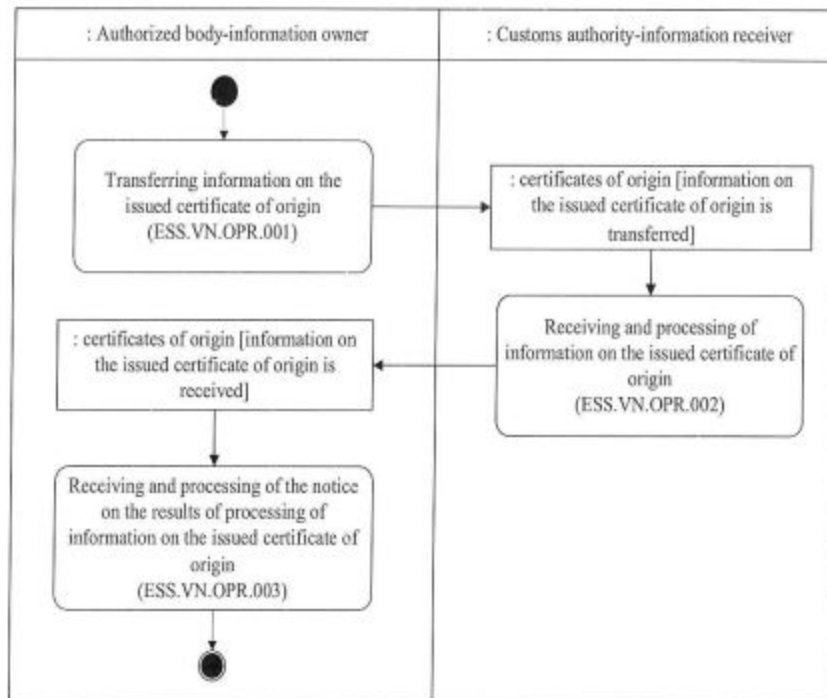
: Authorized body-information owner

: Customs authority-information receiver

Transferring information on the issued certificate of origin (ESS.VN.OPR.001)

: certificates of origin [information on the issued certificate of origin is transferred]

Receiving and processing of information on the issued certificate of origin (ESS.VN.OPR.002)

: certificates of origin [information on the issued certificate of origin is received]

Receiving and processing of the notice on the results of processing of information on the issued certificate of origin (ESS.VN.OPR.003)